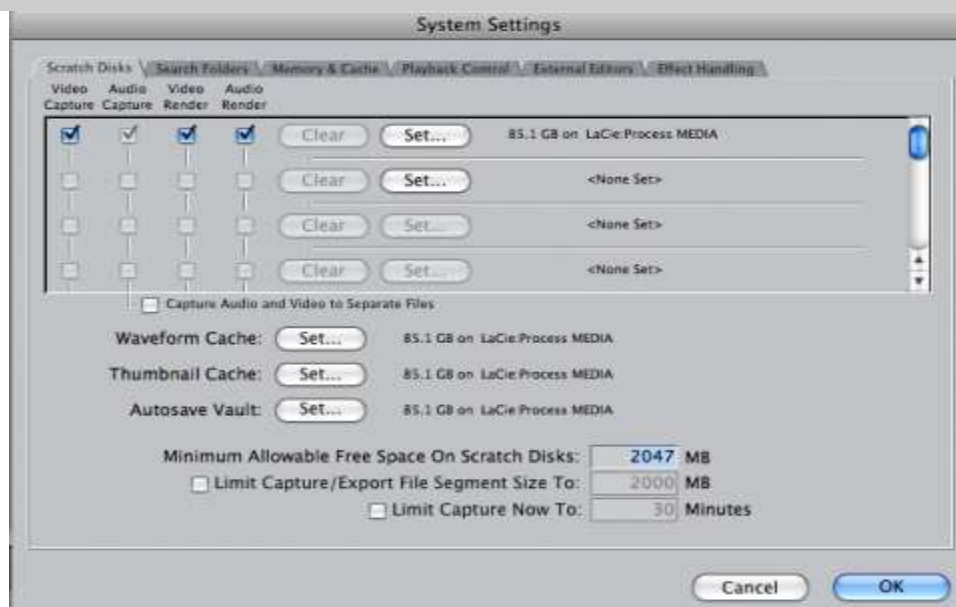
System Settings

Scratch Disks | Search Folders | Memory & Cache | Playback Control | External Editors | Effect Handling

Video Capture | Audio Capture | Video Render | Audio Render

Clear | Set... | 85.1 GB on LaCie:Process MEDIA

Clear | Set... | <None Set>

Clear | Set... | <None Set>

Clear | Set... | <None Set>

Capture Audio and Video to Separate Files

Waveform Cache: Set... 85.1 GB on LaCie:Process MEDIA

Thumbnail Cache: Set... 85.1 GB on LaCie:Process MEDIA

Autosave Vault: Set... 85.1 GB on LaCie:Process MEDIA

Minimum Allowable Free Space On Scratch Disks: 2047 MB

Limit Capture/Export File Segment Size To: 2000 MB

Limit Capture Now To: 30 Minutes

Cancel

OK